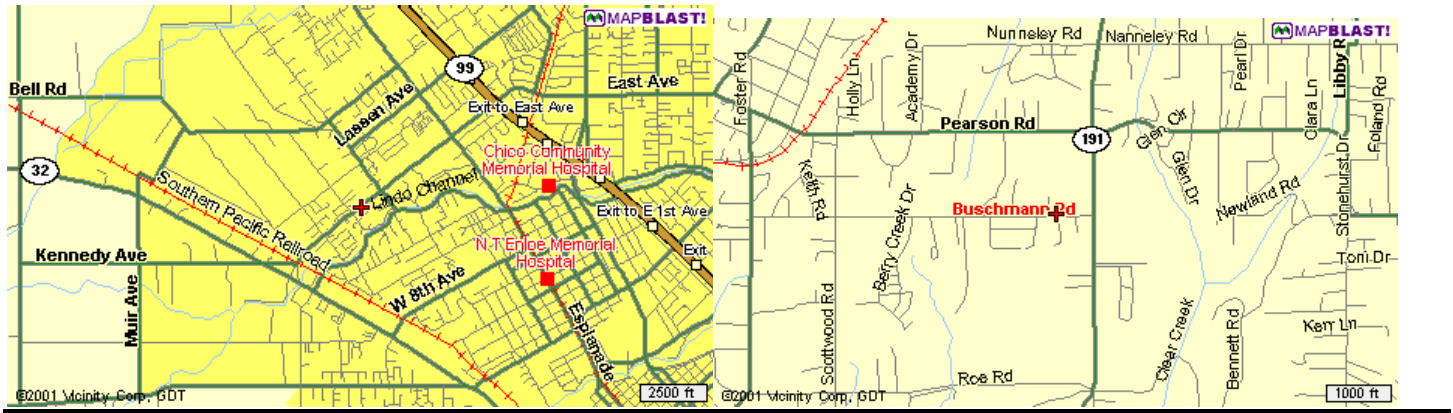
MAPBLAST!

Bell Rd

99

East Ave

Lassen Ave

Exit to East Ave

32

Chico Community Memorial Hospital

Southern Pacific Railroad

Lindo Channel

Exit to E 1st Ave

Exit

N T Enloe Memorial Hospital

Kennedy Ave

W 8th Ave

Muir Ave

Esplanade

©2001 Vicinity Corp, GDT

2500 ft

MAPBLAST!

Nunneley Rd

Nanneley Rd

Foster Rd

Holly Ln

Academy Dr

Pearl Dr

Clara Ln

Libby Rd

Foland Rd

Pearson Rd

191

Glen Cir

Glen Dr

Stonehurst Dr

Keith Rd

Berry Creek Dr

Buschmann Rd

Newland Rd

Toni Dr

Scottwood Rd

Clear Creek

Bennett Rd

Kerr Ln

Roe Rd

©2001 Vicinity Corp, GDT

1000 ft